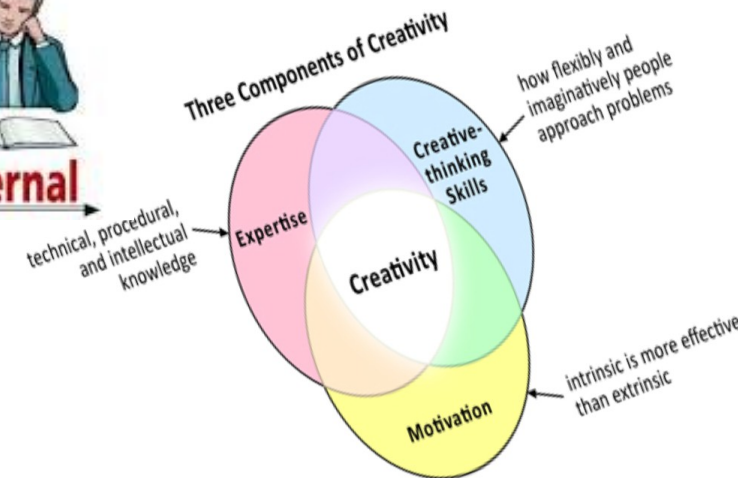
ernal

Three Components of Creativity

how flexibly and imaginatively people approach problems

Creative-thinking Skills

technical, procedural, and intellectual knowledge

Expertise

Creativity

intrinsic is more effective than extrinsic

Motivation